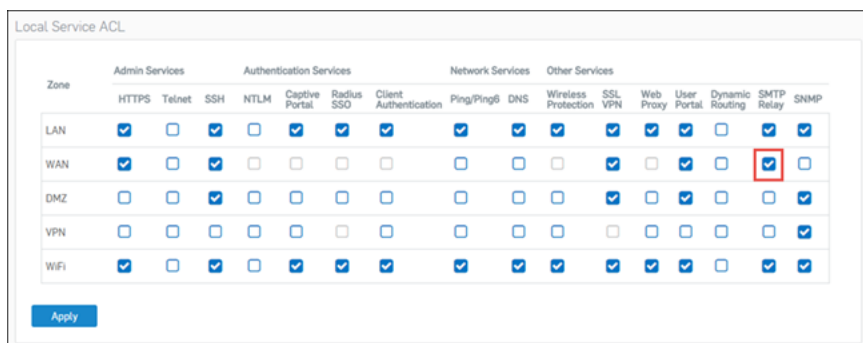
Local Service ACL

| Zone | Admin Services HTTPS | Telnet | SSH | Authentication Services NTLM | Captive Portal | Radius SSO | Client Authentication | Network Services Ping/Ping6 | DNS | Other Services Wireless Protection | SSL VPN | Web Proxy | User Portal | Dynamic Routing | SMTP Relay | SNMP |
|---|---|---|---|---|---|---|---|---|---|---|---|---|---|---|---|---|
| LAN | | | | | | | | | | | | | | | | |
| WAN | | | | | | | | | | | | | | | | |
| DMZ | | | | | | | | | | | | | | | | |
| VPN | | | | | | | | | | | | | | | | |
| WiFi | | | | | | | | | | | | | | | | |

Apply